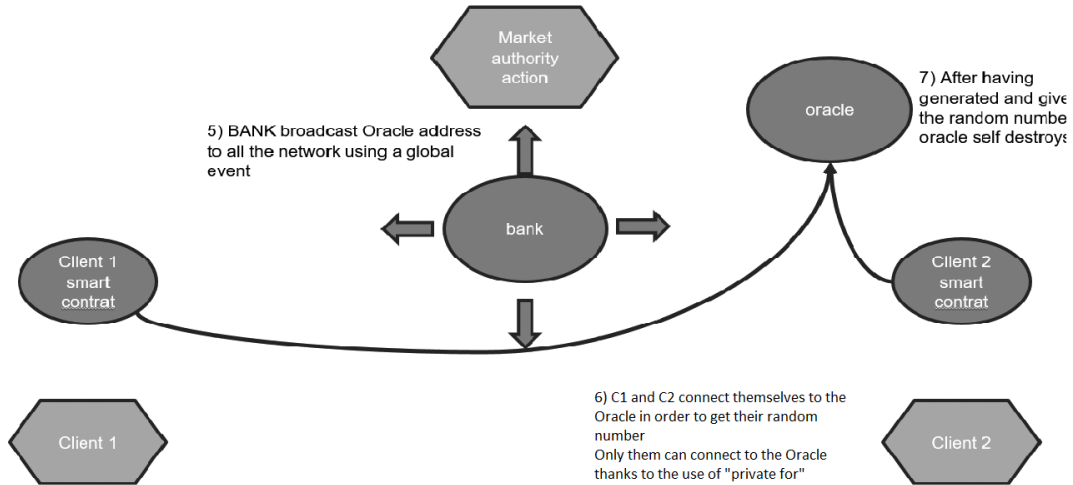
Market authority action

oracle

7) After having generated and give the random numbe oracle self destroys

5) BANK broadcast Oracle address to all the network using a global event

bank

Client 1 smart contrat

Client 2 smart contrat

6) C1 and C2 connect themselves to the Oracle in order to get their random number
Only them can connect to the Oracle thanks to the use of "private for"

Client 1

Client 2